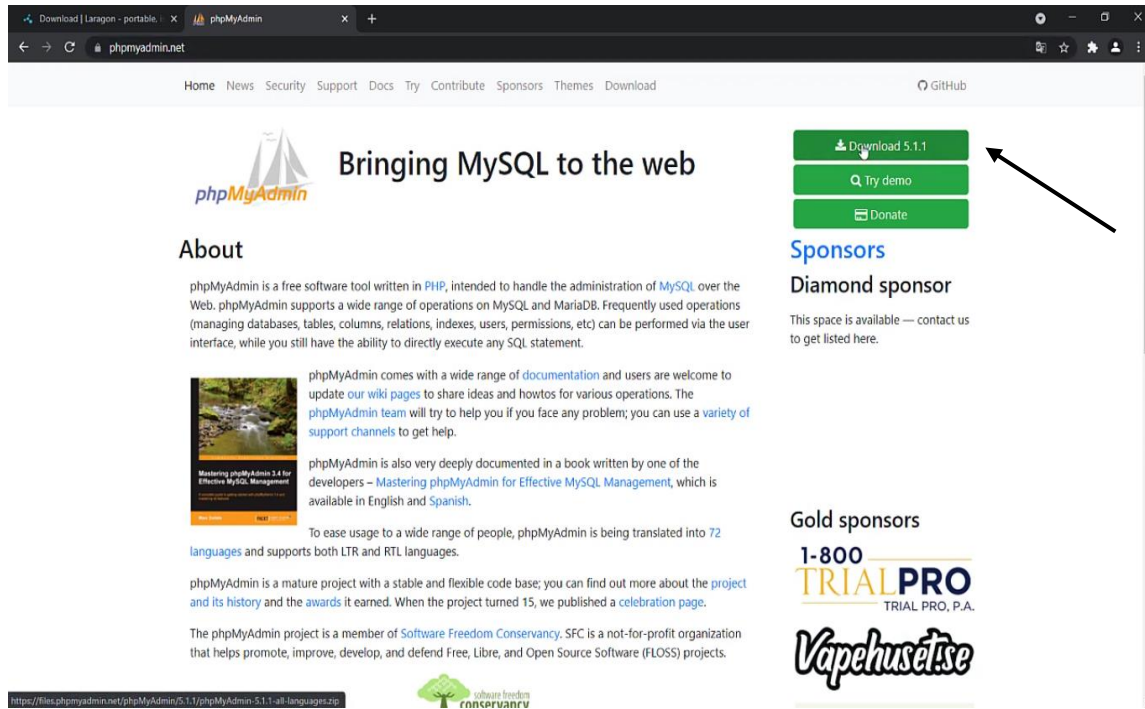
Download | Laragon - portable, i ×
phpMyAdmin ×
+

phpmyadmin.net

Home News Security Support Docs Try Contribute Sponsors Themes Download

GitHub

phpMyAdmin

Bringing MySQL to the web

Download 5.1.1
Try demo
Donate

About

phpMyAdmin is a free software tool written in PHP, intended to handle the administration of MySQL over the Web. phpMyAdmin supports a wide range of operations on MySQL and MariaDB. Frequently used operations (managing databases, tables, columns, relations, indexes, users, permissions, etc) can be performed via the user interface, while you still have the ability to directly execute any SQL statement.

Mastering phpMyAdmin 3.4 for Effective MySQL Management

phpMyAdmin comes with a wide range of documentation and users are welcome to update our wiki pages to share ideas and howtos for various operations. The phpMyAdmin team will try to help you if you face any problem; you can use a variety of support channels to get help.

phpMyAdmin is also very deeply documented in a book written by one of the developers – Mastering phpMyAdmin for Effective MySQL Management, which is available in English and Spanish.

To ease usage to a wide range of people, phpMyAdmin is being translated into 72 languages and supports both LTR and RTL languages.

phpMyAdmin is a mature project with a stable and flexible code base; you can find out more about the project and its history and the awards it earned. When the project turned 15, we published a celebration page.

The phpMyAdmin project is a member of Software Freedom Conservancy. SFC is a not-for-profit organization that helps promote, improve, develop, and defend Free, Libre, and Open Source Software (FLOSS) projects.

Sponsors

Diamond sponsor

This space is available — contact us to get listed here.

Gold sponsors

1-800 TRIALPRO
TRIAL PRO, P.A.

Vapehuset.se

https://files.phpmyadmin.net/phpMyAdmin/5.1.1/phpMyAdmin-5.1.1-all-languages.zip

software freedom conservancy